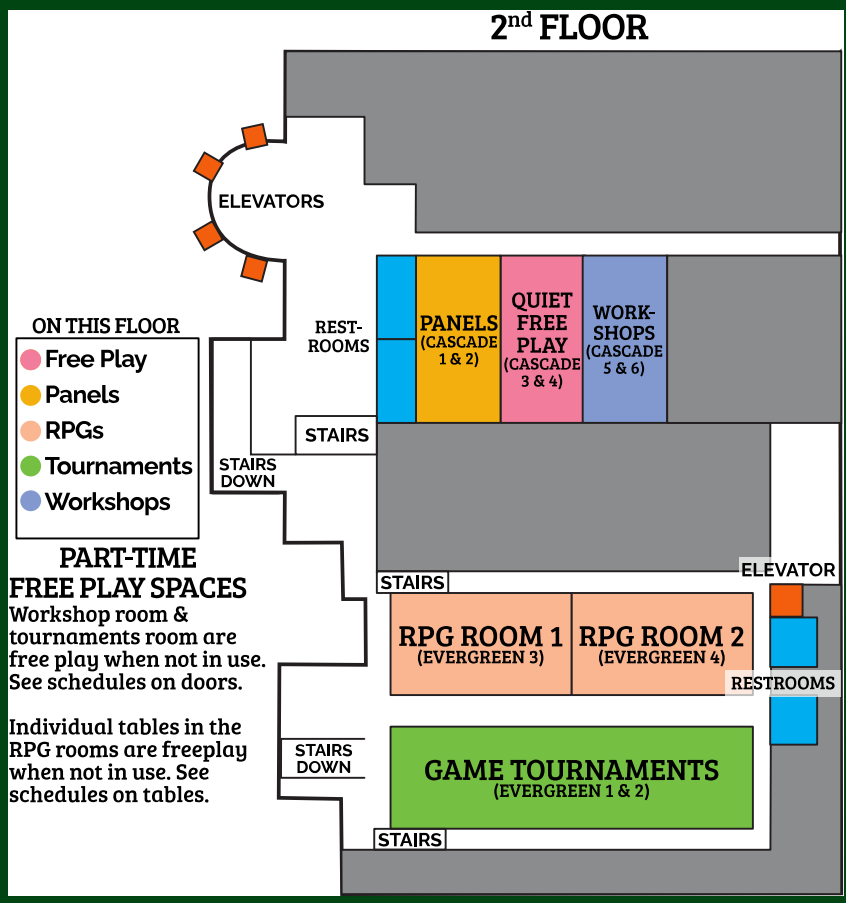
2nd FLOOR

ELEVATORS

ON THIS FLOOR
Free Play
Panels
RPGs
Tournaments
Workshops

REST-ROOMS

PANELS (CASCADE 1 & 2)

QUIET FREE PLAY (CASCADE 3 & 4)

WORK-SHOPS (CASCADE 5 & 6)

STAIRS

STAIRS DOWN

PART-TIME FREE PLAY SPACES
Workshop room & tournaments room are free play when not in use. See schedules on doors.

Individual tables in the RPG rooms are freeplay when not in use. See schedules on tables.

STAIRS

ELEVATOR

RPG ROOM 1 (EVERGREEN 3)

RPG ROOM 2 (EVERGREEN 4)

RESTROOMS

STAIRS DOWN

GAME TOURNAMENTS (EVERGREEN 1 & 2)

STAIRS